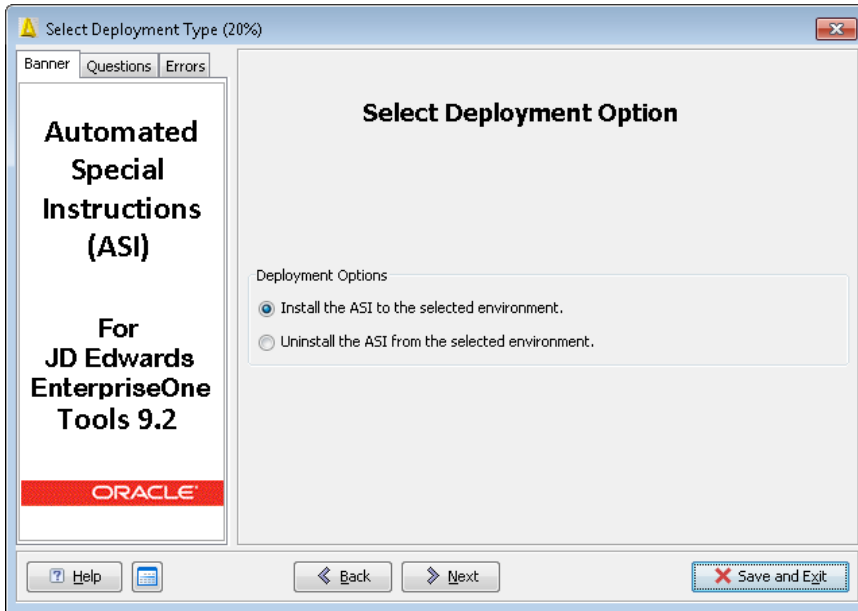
Select Deployment Type (20%)

Banner
Questions
Errors

Automated Special Instructions (ASI)

For JD Edwards EnterpriseOne Tools 9.2

ORACLE

Select Deployment Option

Deployment Options

Install the ASI to the selected environment.

Uninstall the ASI from the selected environment.

Help

Back

Next

Save and Exit